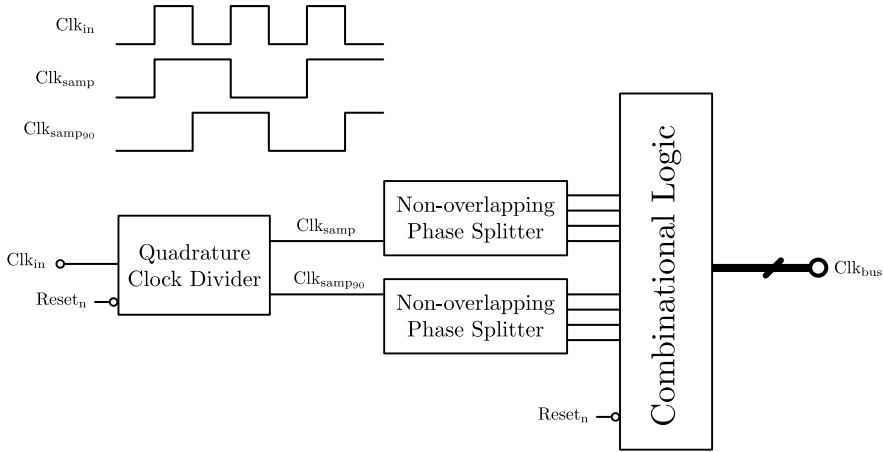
$\text{Clk}_{\text{in}}$

$\text{Clk}_{\text{samp}}$

$\text{Clk}_{\text{samp}_{90}}$

$\text{Clk}_{\text{in}}$

$\text{Reset}_{\text{n}}$

Quadrature Clock Divider

$\text{Clk}_{\text{samp}}$

$\text{Clk}_{\text{samp}_{90}}$

Non-overlapping Phase Splitter

Non-overlapping Phase Splitter

$\text{Reset}_{\text{n}}$

Combinational Logic

$\text{Clk}_{\text{bus}}$